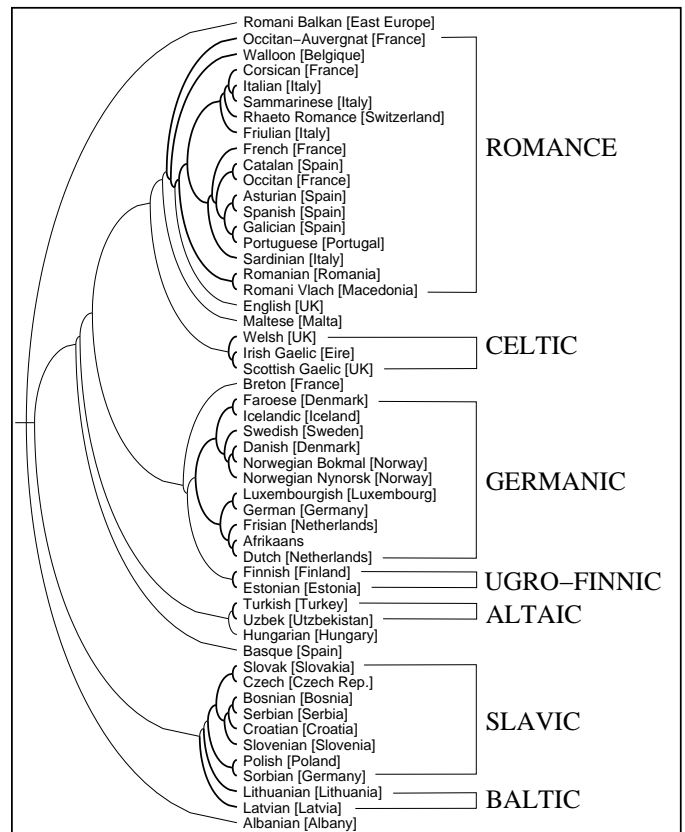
Romani Balkan [East Europe]
Occitan−Auvergnat [France]
Walloon [Belgique]
Corsican [France]
Italian [Italy]
Sammarinese [Italy]
Rhaeto Romance [Switzerland]
Friulian [Italy]
French [France]
Catalan [Spain]
Occitan [France]
Asturian [Spain]
Spanish [Spain]
Galician [Spain]
Portuguese [Portugal]
Sardinian [Italy]
Romanian [Romania]
Romani Vlach [Macedonia]
English [UK]
Maltese [Malta]
Welsh [UK]
Irish Gaelic [Eire]
Scottish Gaelic [UK]
Breton [France]
Faroese [Denmark]
Icelandic [Iceland]
Swedish [Sweden]
Danish [Denmark]
Norwegian Bokmal [Norway]
Norwegian Nynorsk [Norway]
Luxembourgish [Luxembourg]
German [Germany]
Frisian [Netherlands]
Afrikaans
Dutch [Netherlands]
Finnish [Finland]
Estonian [Estonia]
Turkish [Turkey]
Uzbek [Utzbekistan]
Hungarian [Hungary]
Basque [Spain]
Slovak [Slovakia]
Czech [Czech Rep.]
Bosnian [Bosnia]
Serbian [Serbia]
Croatian [Croatia]
Slovenian [Slovenia]
Polish [Poland]
Sorbian [Germany]
Lithuanian [Lithuania]
Latvian [Latvia]
Albanian [Albany]

ROMANCE
CELTIC
GERMANIC
UGRO−FINNIC
ALTAIC
SLAVIC
BALTIC